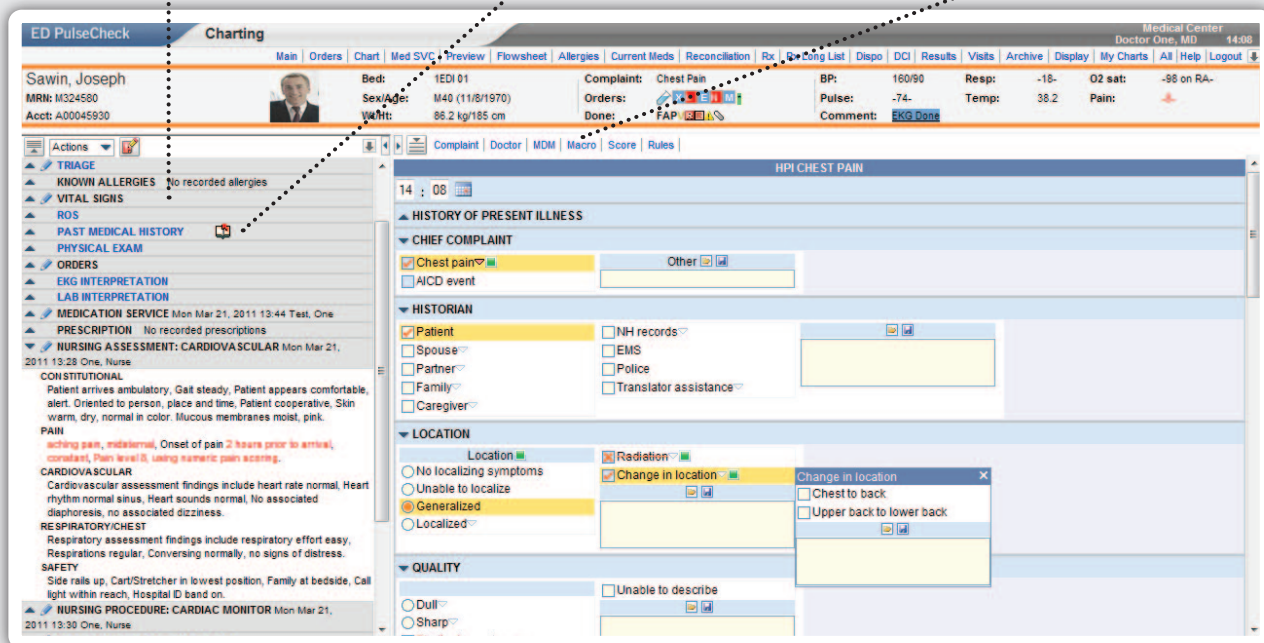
ED PulseCheck Charting

Medical Center
Doctor One, MD 14:08

Main | Orders | Chart | Med SVC | Preview | Flowsheet | Allergies | Current Meds | Reconciliation | Rx | Rx Long List | Dispo | DCI | Results | Visits | Archive | Display | My Charts | All | Help | Logout

Sawin, Joseph
MRN: M324580
Acct: A00045930

Bed: 1EDI 01
Sex/Age: M40 (11/8/1970)
Wt/Ht: 86.2 kg/185 cm

Complaint: Chest Pain
Orders:
Done: FAP

BP: 160/90
Pulse: -74-
Comment: EKG Done

Resp: -18-
Temp: 38.2

O2 sat: -98 on RA-
Pain:

Actions

TRIAGE
KNOWN ALLERGIES No recorded allergies
VITAL SIGNS
ROS
PAST MEDICAL HISTORY
PHYSICAL EXAM
ORDERS
EKG INTERPRETATION
LAB INTERPRETATION
MEDICATION SERVICE Mon Mar 21, 2011 13:44 Test, One
PRESCRIPTION No recorded prescriptions
NURSING ASSESSMENT: CARDIOVASCULAR Mon Mar 21, 2011 13:28 One, Nurse

CONSTITUTIONAL
Patient arrives ambulatory, Gait steady, Patient appears comfortable, alert. Oriented to person, place and time, Patient cooperative, Skin warm, dry, normal in color. Mucous membranes moist, pink.
PAIN
aching pain, midsternal, Onset of pain 2 hours prior to arrival, constant, Pain level 8, using numeric pain scoring.
CARDIOVASCULAR
Cardiovascular assessment findings include heart rate normal, Heart rhythm normal sinus, Heart sounds normal, No associated diaphoresis, no associated dizziness.
RESPIRATORY/CHEST
Respiratory assessment findings include respiratory effort easy, Respirations regular, Conversing normally, no signs of distress.
SAFETY
Side rails up, Cart/Stretcher in lowest position, Family at bedside, Call light within reach, Hospital ID band on.
NURSING PROCEDURE: CARDIAC MONITOR Mon Mar 21, 2011 13:30 One, Nurse

Complaint | Doctor | MDM | Macro | Score | Rules

HPI CHEST PAIN

14 : 08

HISTORY OF PRESENT ILLNESS

CHIEF COMPLAINT
Chest pain
AICD event
Other

HISTORIAN
Patient
Spouse
Partner
Family
Caregiver
NH records
EMS
Police
Translator assistance

LOCATION
Location
No localizing symptoms
Unable to localize
Generalized
Localized
Radiation
Change in location

Change in location
Chest to back
Upper back to lower back

QUALITY
Unable to describe
Dull
Sharp